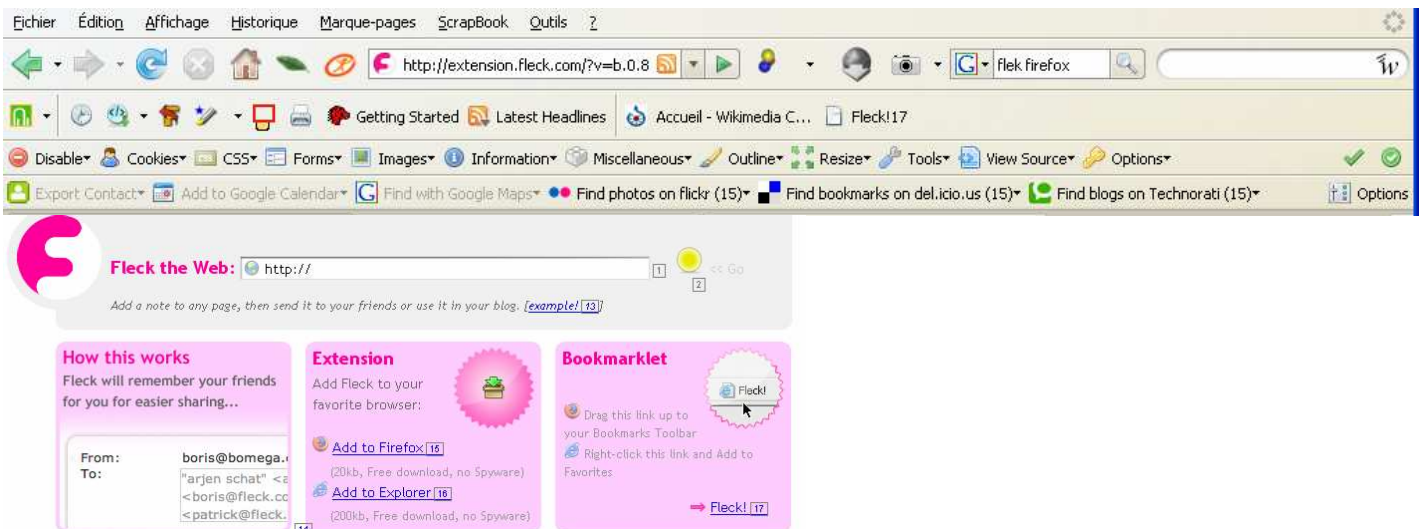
Fichier Édition Affichage Historique Marque-pages ScrapBook Outils ?

http://extension.fleck.com/?v=b.0.8 flek firefox

Getting Started Latest Headlines Accueil - Wikimedia C... Fleck!17

Disable Cookies CSS Forms Images Information Miscellaneous Outline Resize Tools View Source Options

Export Contact Add to Google Calendar Find with Google Maps Find photos on flickr (15) Find bookmarks on del.icio.us (15) Find blogs on Technorati (15) Options

Fleck the Web: http:// 1 2 << Go

Add a note to any page, then send it to your friends or use it in your blog. [example! 13]

How this works
Fleck will remember your friends for you for easier sharing...

From: boris@bomega.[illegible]
To: "arjen schat" <a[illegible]
<boris@fleck.co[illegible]
<patrick@fleck.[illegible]
14

Extension
Add Fleck to your favorite browser:

Add to Firefox 16
(20kb, Free download, no Spyware)

Add to Explorer 16
(200kb, Free download, no Spyware)

Bookmarklet
Fleck!

Drag this link up to your Bookmarks Toolbar
Right-click this link and Add to Favorites

Fleck! 17